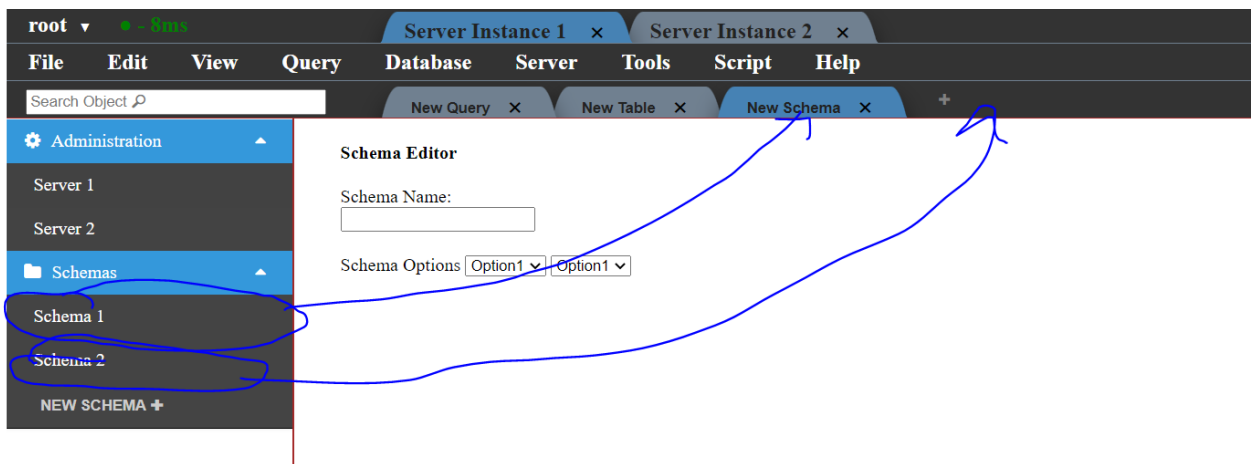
root ▾ ● - 8ms

Server Instance 1 ×
Server Instance 2 ×

File Edit View Query Database Server Tools Script Help

Search Object

New Query ×
New Table ×
New Schema ×
+

Administration

Server 1

Server 2

Schemas

Schema 1

Schema 2

NEW SCHEMA +

Schema Editor

Schema Name:

Schema Options Option1 Option1